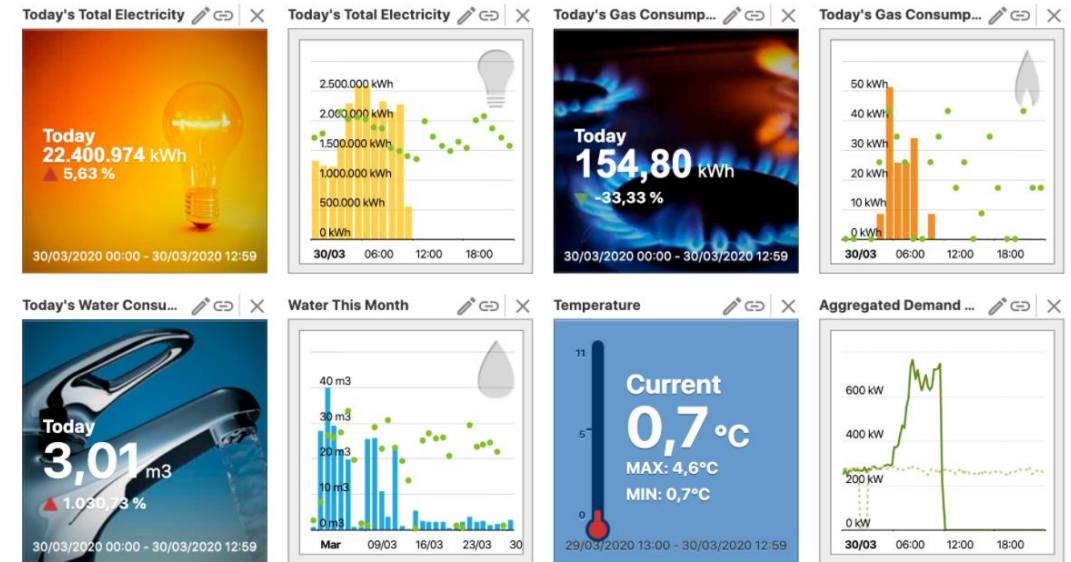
Today's Total Electricity

Today
22.400.974 kWh
5,63 %

30/03/2020 00:00 - 30/03/2020 12:59

Today's Total Electricity

2.500.000 kWh
2.000.000 kWh
1.500.000 kWh
1.000.000 kWh
500.000 kWh
0 kWh
30/03 06:00 12:00 18:00

Today's Gas Consump...

Today
154,80 kWh
-33,33 %

30/03/2020 00:00 - 30/03/2020 12:59

Today's Gas Consump...

50 kWh
40 kWh
30 kWh
20 kWh
10 kWh
0 kWh
30/03 06:00 12:00 18:00

Today's Water Consu...

Today
3,01 m3
1.030,73 %

30/03/2020 00:00 - 30/03/2020 12:59

Water This Month

40 m3
30 m3
20 m3
10 m3
0 m3
Mar 09/03 16/03 23/03 30

Temperature

11
5
0

Current
0,7 °C
MAX: 4,6°C
MIN: 0,7°C

29/03/2020 13:00 - 30/03/2020 12:59

Aggregated Demand ...

600 kW
400 kW
200 kW
0 kW
30/03 06:00 12:00 18:00